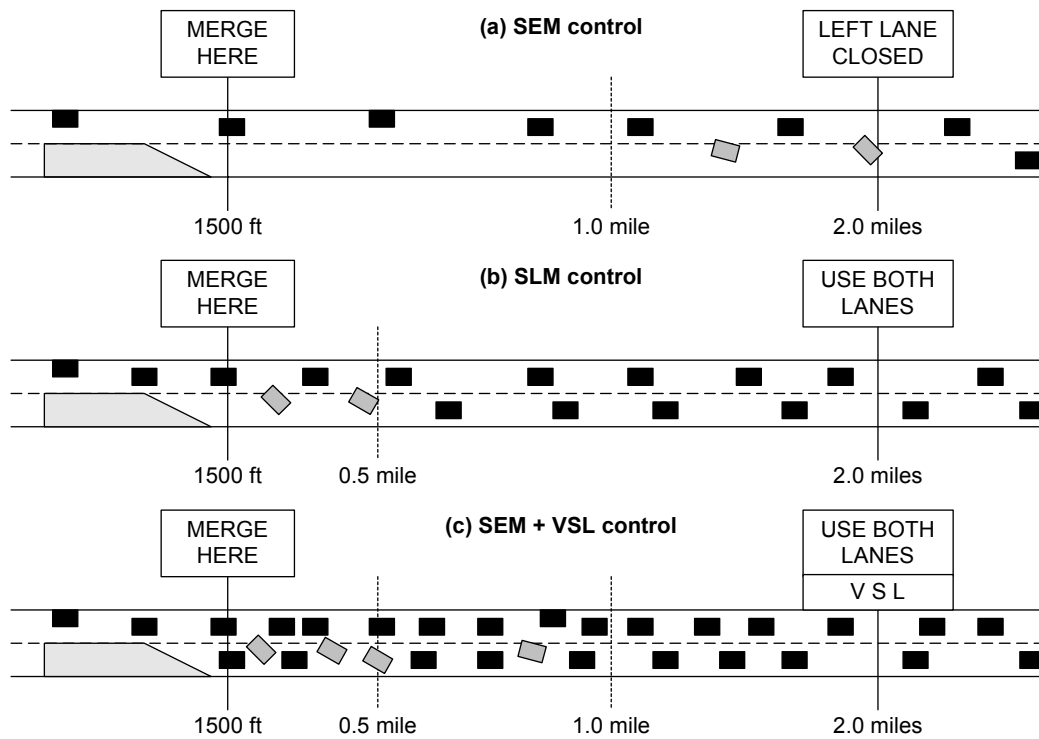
MERGE HERE

(a) SEM control

LEFT LANE CLOSED

1500 ft

1.0 mile

2.0 miles

MERGE HERE

(b) SLM control

USE BOTH LANES

1500 ft

0.5 mile

2.0 miles

MERGE HERE

(c) SEM + VSL control

USE BOTH LANES

V S L

1500 ft

0.5 mile

1.0 mile

2.0 miles